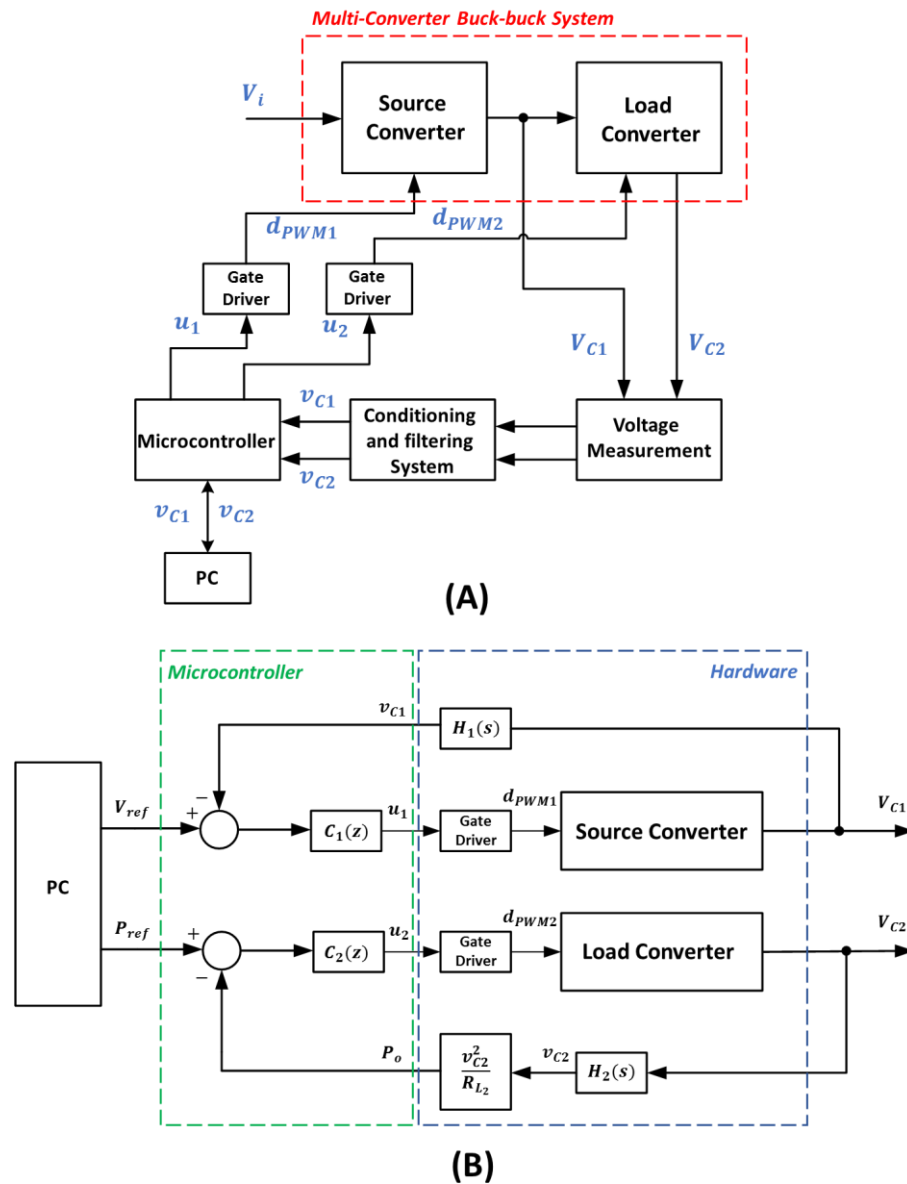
Multi-Converter Buck-buck System

$V_i$

Source Converter

Load Converter

$d_{PWM1}$

$d_{PWM2}$

Gate Driver

Gate Driver

$u_1$

$u_2$

$V_{C1}$

$V_{C2}$

$v_{C1}$

Microcontroller

Conditioning and filtering System

Voltage Measurement

$v_{C2}$

$v_{C1}$ $v_{C2}$

PC

(A)

Microcontroller

Hardware

$v_{C1}$

$H_1(s)$

PC

$V_{ref}$

+

−

$C_1(z)$

$u_1$

$d_{PWM1}$

Gate Driver

Source Converter

$V_{C1}$

$P_{ref}$

+

−

$C_2(z)$

$u_2$

$d_{PWM2}$

Gate Driver

Load Converter

$V_{C2}$

$P_o$

$\frac{v_{C2}^2}{R_{L_2}}$

$v_{C2}$

$H_2(s)$

(B)